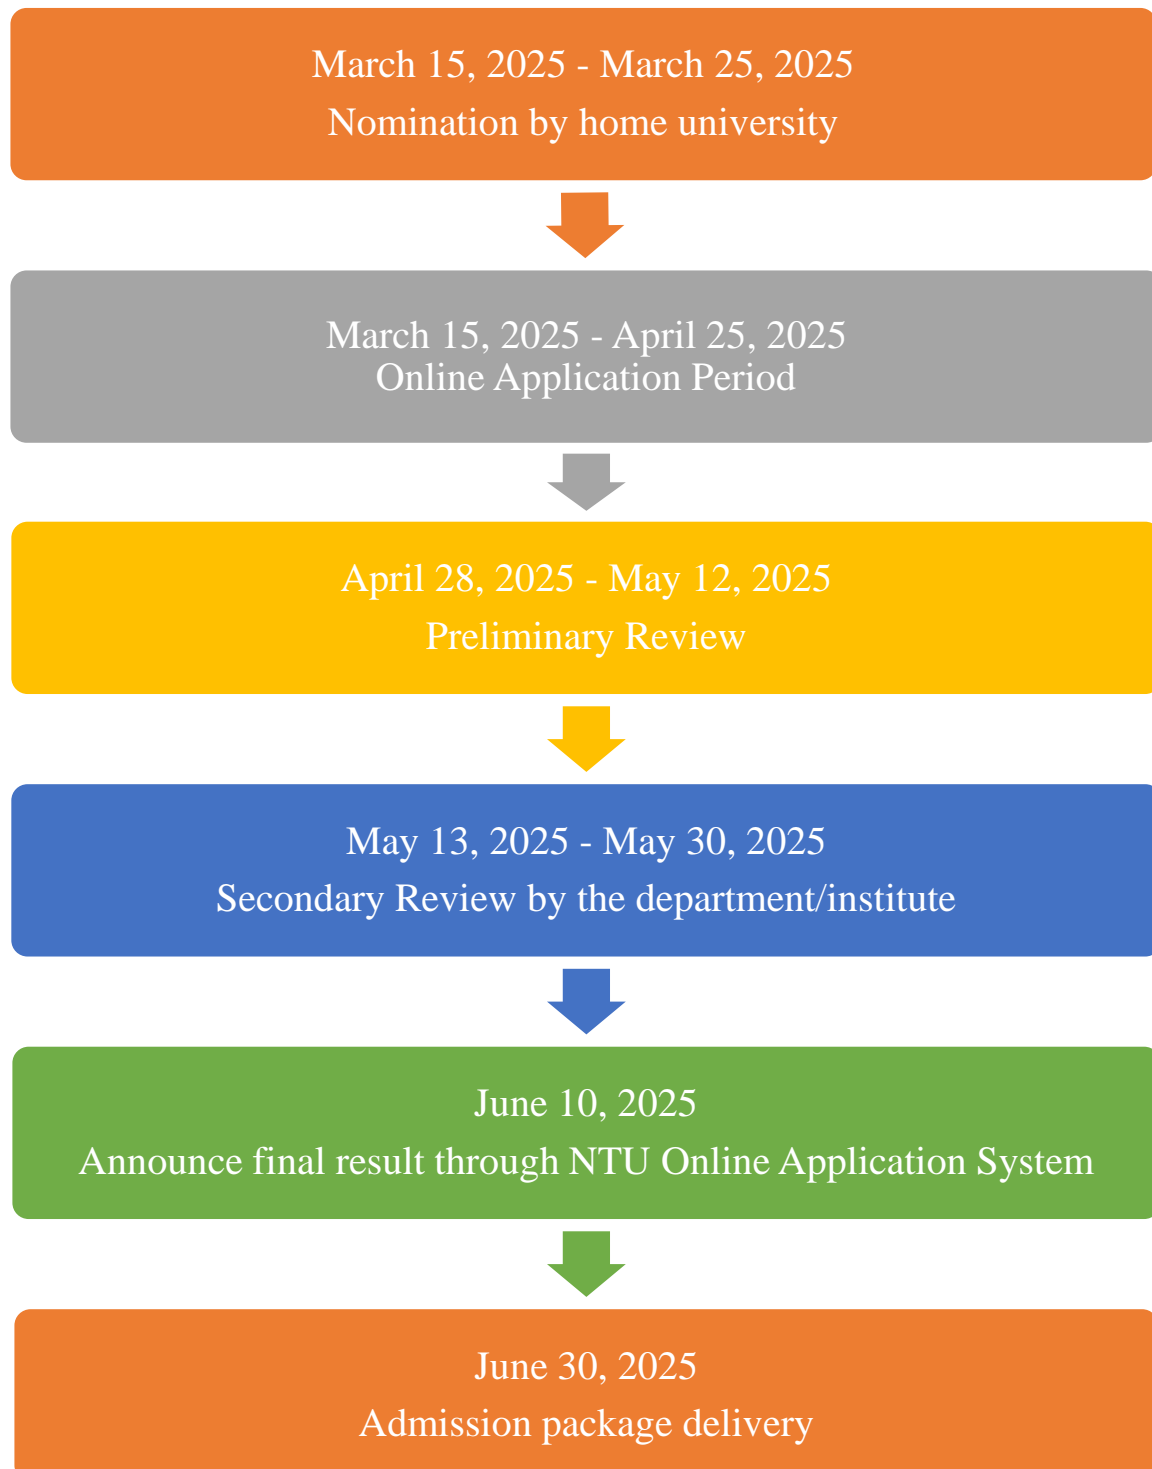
March 15, 2025 - March 25, 2025
Nomination by home university

March 15, 2025 - April 25, 2025
Online Application Period

April 28, 2025 - May 12, 2025
Preliminary Review

May 13, 2025 - May 30, 2025
Secondary Review by the department/institute

June 10, 2025
Announce final result through NTU Online Application System

June 30, 2025
Admission package delivery